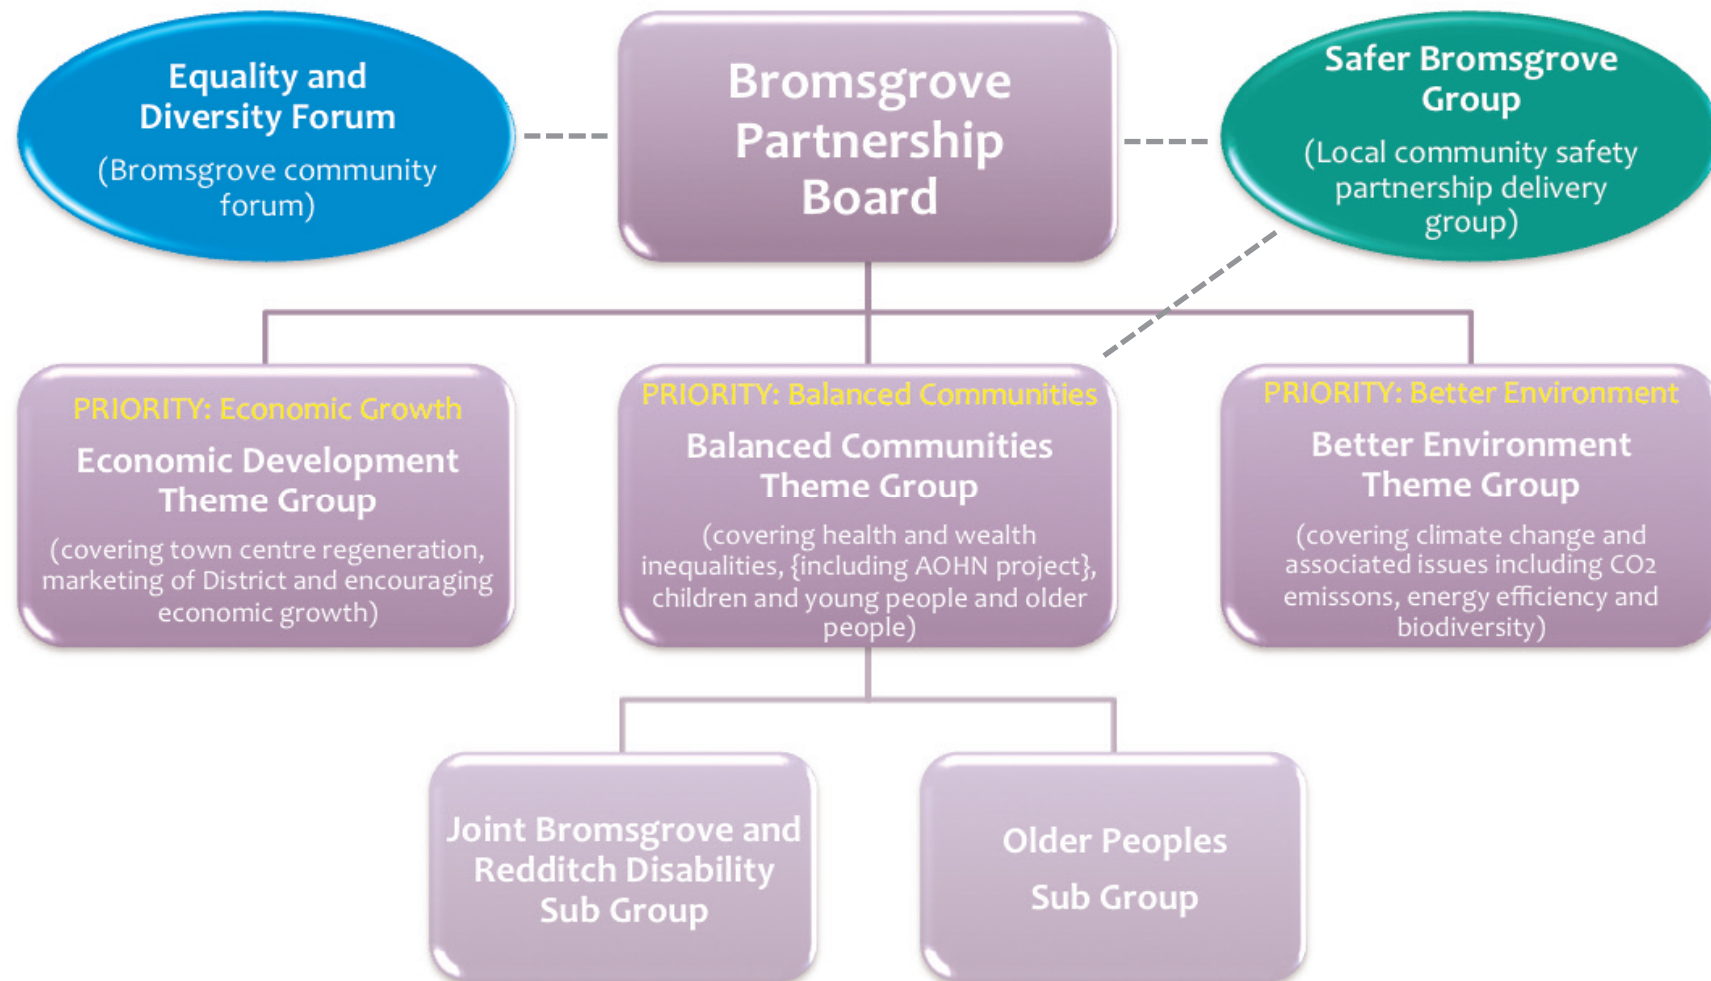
Equality and Diversity Forum

(Bromsgrove community forum)

Bromsgrove Partnership Board

Safer Bromsgrove Group

(Local community safety partnership delivery group)

PRIORITY: Economic Growth

Economic Development Theme Group

(covering town centre regeneration, marketing of District and encouraging economic growth)

PRIORITY: Balanced Communities

Balanced Communities Theme Group

(covering health and wealth inequalities, {including AOHN project}, children and young people and older people)

PRIORITY: Better Environment

Better Environment Theme Group

(covering climate change and associated issues including CO2 emissons, energy efficiency and biodiversity)

Joint Bromsgrove and Redditch Disability Sub Group

Older Peoples Sub Group